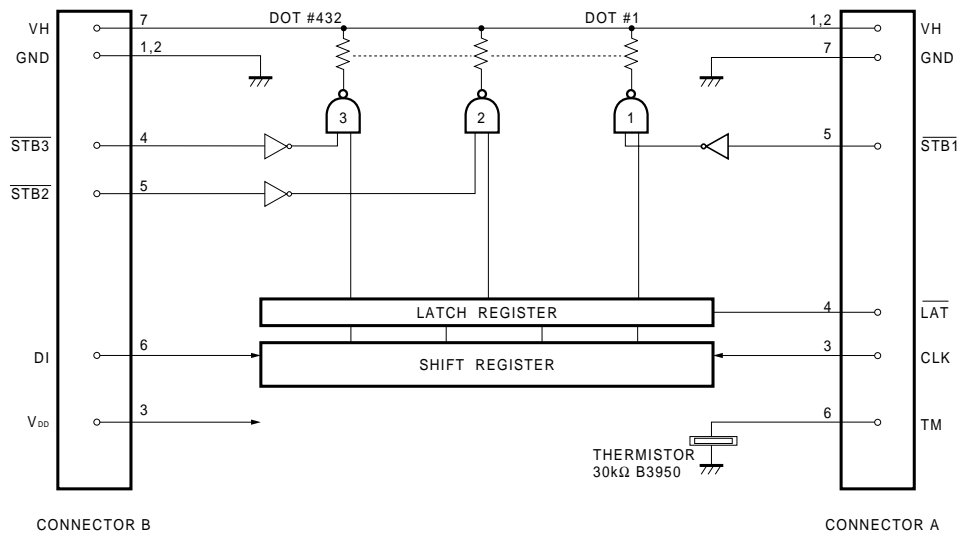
VH
GND
$\overline{STB3}$
$\overline{STB2}$
DI
$V_{DD}$

7
1,2
4
5
6
3

DOT #432
DOT #1

3
2
1

LATCH REGISTER
SHIFT REGISTER

THERMISTOR
30kΩ B3950

1,2
7
5
4
3
6

VH
GND
$\overline{STB1}$
$\overline{LAT}$
CLK
TM

CONNECTOR B
CONNECTOR A